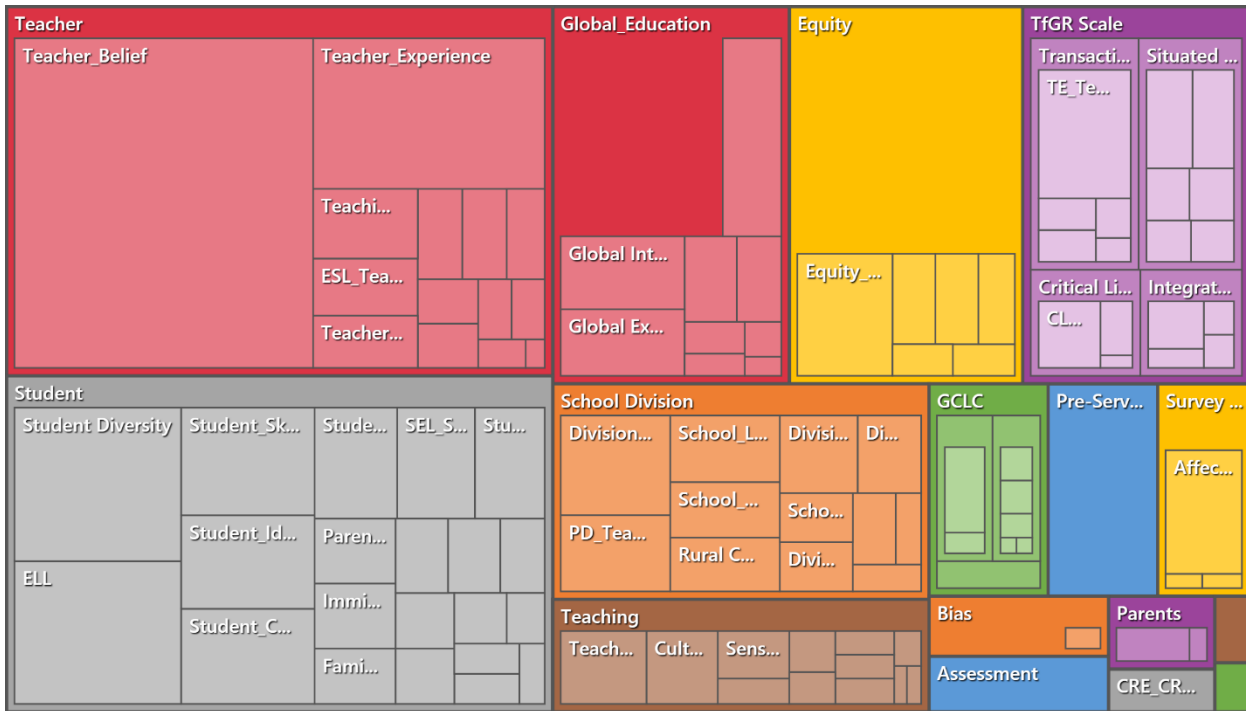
Teacher
Teacher_Belief
Teacher_Experience
Teachi...
ESL_Tea...
Teacher...
Global_Education
Global Int...
Global Ex...
Equity
Equity_...
TfGR Scale
Transacti...
TE_Te...
Situated ...
Critical Li...
CL...
Integrat...
Student
Student Diversity
Student_Sk...
Stude...
SEL_S...
Stu...
Student_Id...
Paren...
ELL
Immi...
Student_C...
Fami...
School Division
Division...
School_L...
Divisi...
Di...
School_...
Scho...
PD_Tea...
Rural C...
Divi...
GCLC
Pre-Serv...
Survey ...
Affec...
Teaching
Teach...
Cult...
Sens...
Bias
Parents
Assessment
CRE_CR...